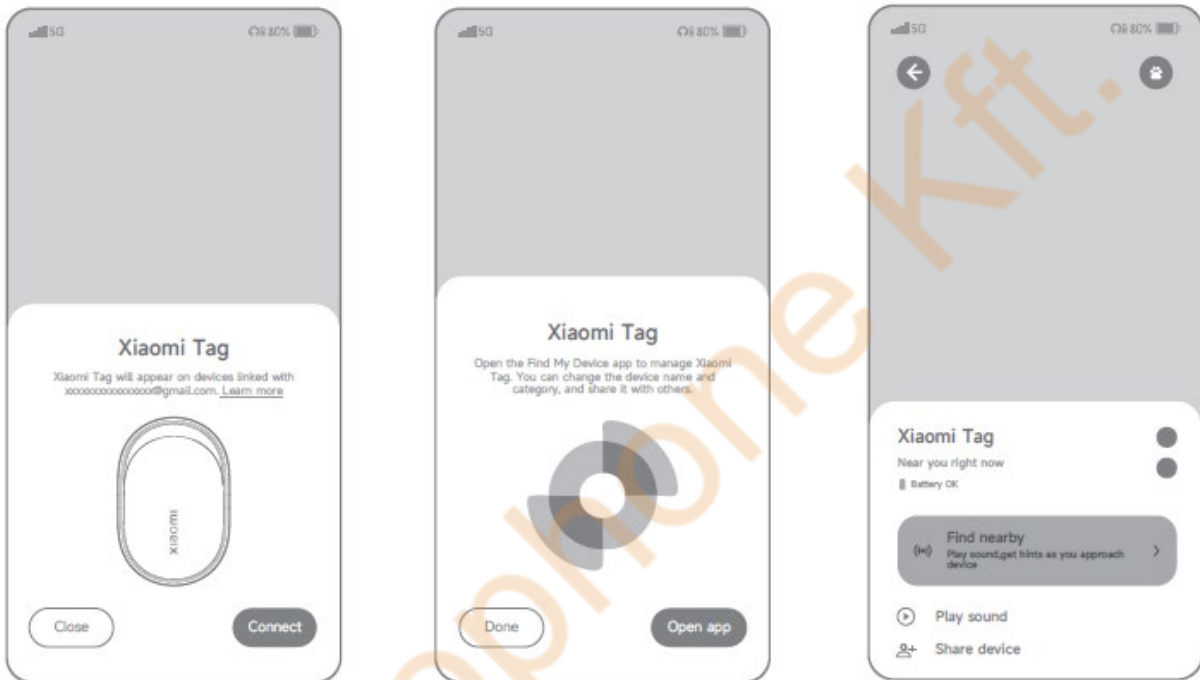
5G 80%

Xiaomi Tag

Xiaomi Tag will appear on devices linked with xxxxxxxxxxxxxxxx@gmail.com. Learn more

xiaomi

Close

Connect

5G 80%

Xiaomi Tag

Open the Find My Device app to manage Xiaomi Tag. You can change the device name and category, and share it with others.

Done

Open app

5G 80%

Xiaomi Tag

Near you right now

Battery OK

Find nearby

Play sound,get hints as you approach device

Play sound

Share device

phone Kft.